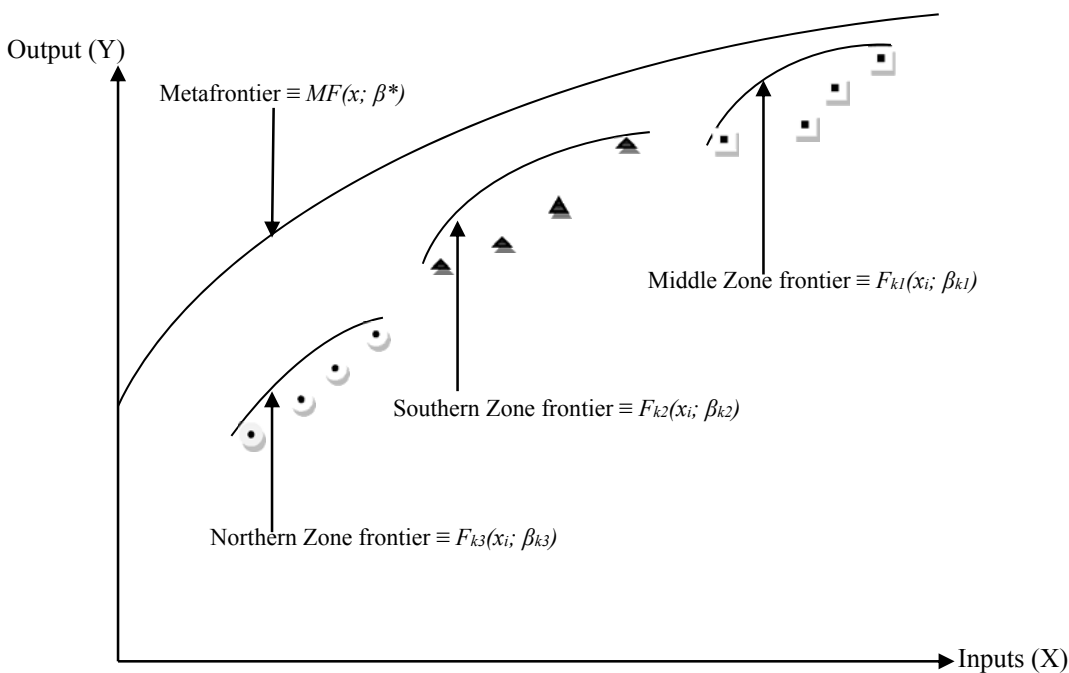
Output (Y)

Metafrontier ≡ $MF(x; \beta^*)$

Middle Zone frontier ≡ $F_{k1}(x_i; \beta_{k1})$

Southern Zone frontier ≡ $F_{k2}(x_i; \beta_{k2})$

Northern Zone frontier ≡ $F_{k3}(x_i; \beta_{k3})$

Inputs (X)